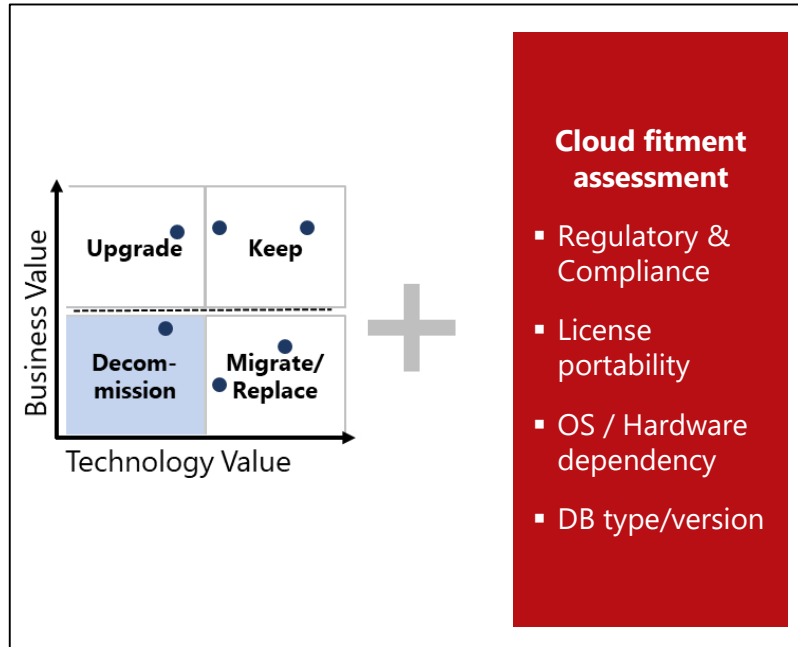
Business Value

| Upgrade | Keep |
|---|---|
| Decommission | Migrate/ Replace |

Technology Value

Cloud fitment assessment

- Regulatory & Compliance
- License portability
- OS / Hardware dependency
- DB type/version